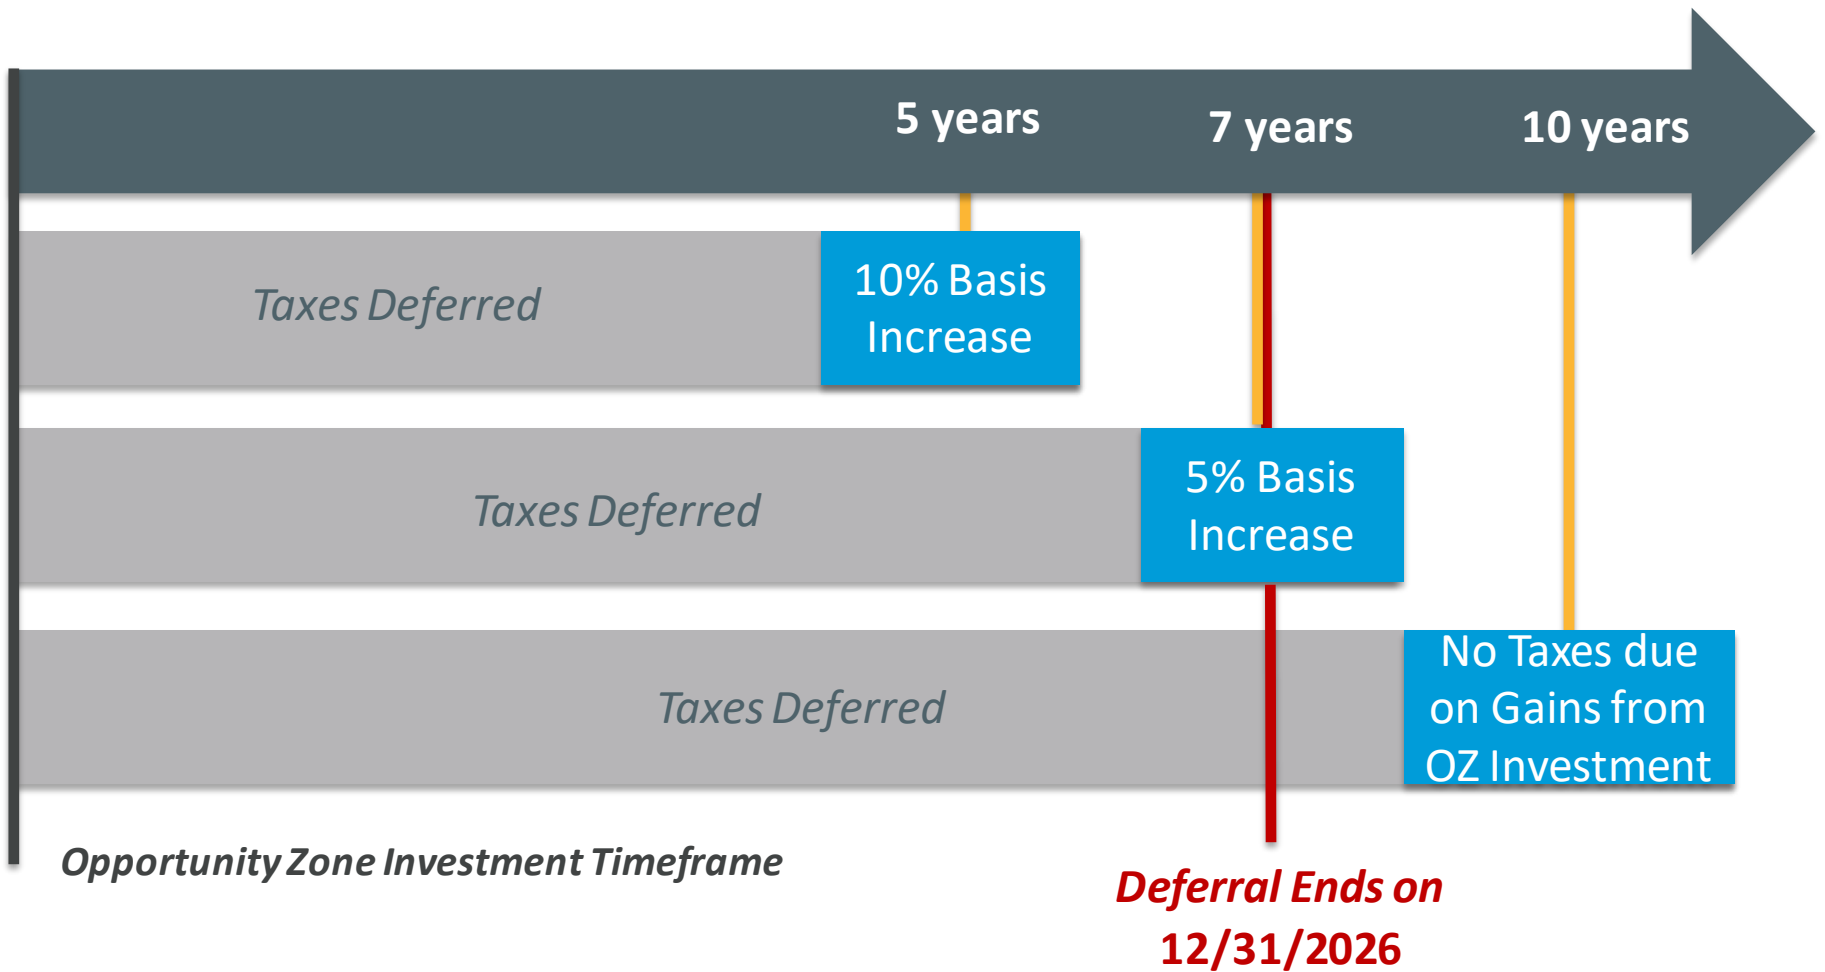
5 years

7 years

10 years

Taxes Deferred

10% Basis Increase

Taxes Deferred

5% Basis Increase

Taxes Deferred

No Taxes due on Gains from OZ Investment

Opportunity Zone Investment Timeframe

Deferral Ends on 12/31/2026